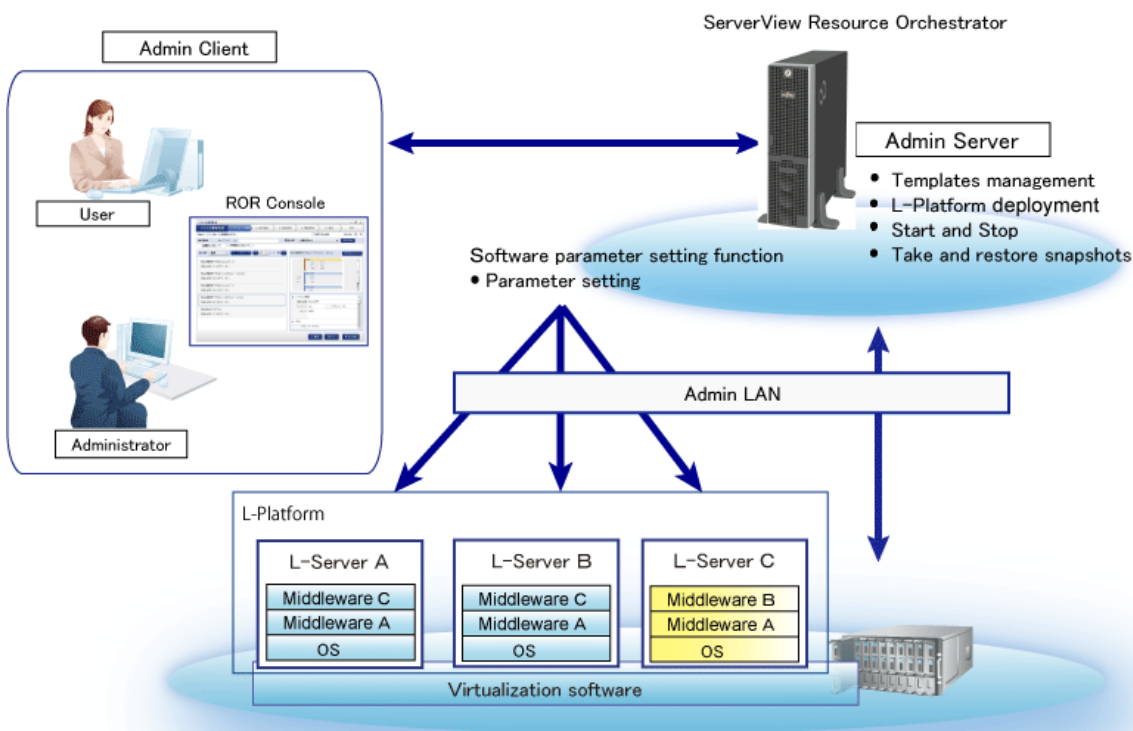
ServerView Resource Orchestrator

Admin Client

User

ROR Console

Administrator

Admin Server

- Templates management
- L-Platform deployment
- Start and Stop
- Take and restore snapshots

Software parameter setting function
• Parameter setting

Admin LAN

L-Platform

L-Server A
Middleware C
Middleware A
OS

L-Server B
Middleware C
Middleware A
OS

L-Server C
Middleware B
Middleware A
OS

Virtualization software